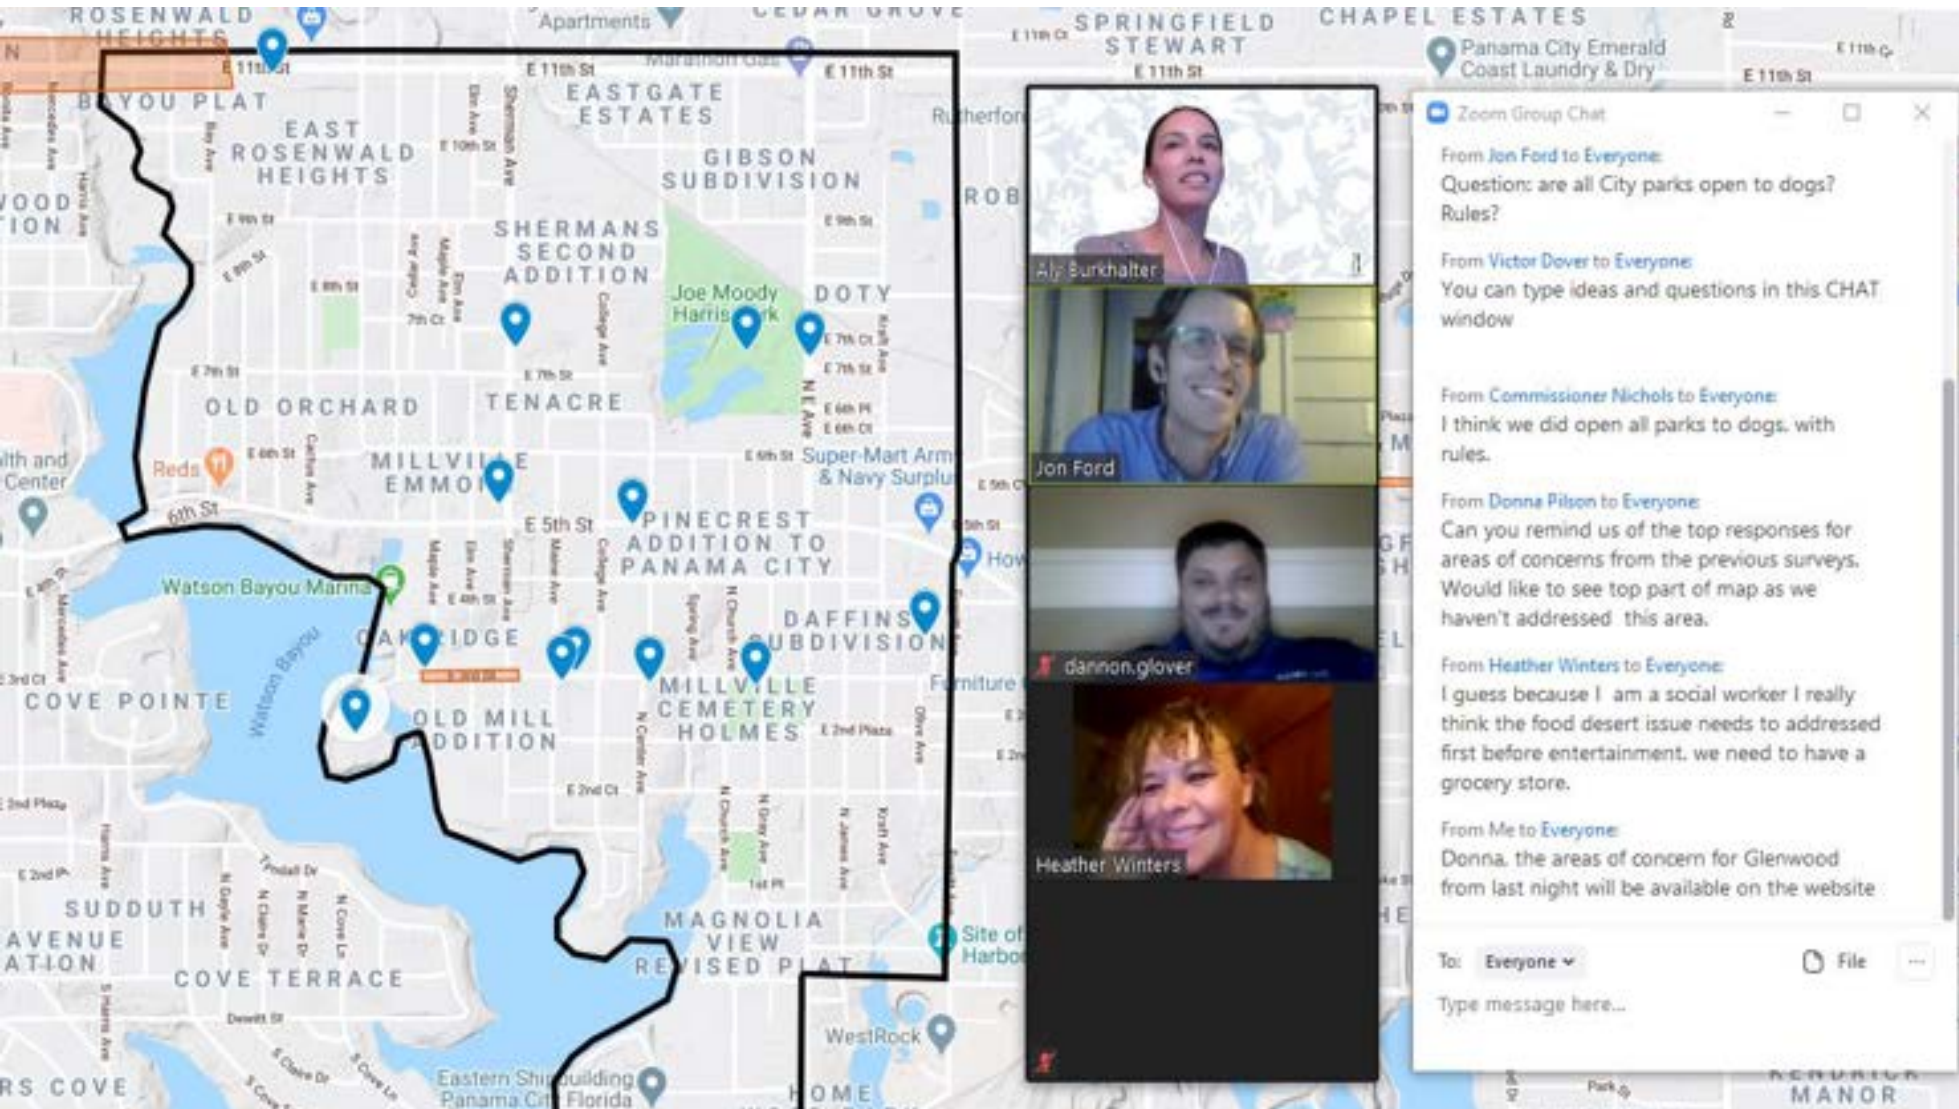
ROSENWALD HEIGHTS
Apartments
CEDAR GROVE
SPRINGFIELD STEWART
CHAPEL ESTATES
Panama City Emerald Coast Laundry & Dry
E 11th St
E 11th St
E 11th St
E 11th St
E 11th St
BAYOU PLAT
EASTGATE ESTATES
EAST ROSENWALD HEIGHTS
GIBSON SUBDIVISION
SHERMANS SECOND ADDITION
Joe Moody Harris Park
DOTY
OLD ORCHARD
TENACRE
MILLVILLE EMMONS
Reds
Super-Mart Army & Navy Surplus
6th St
E 5th St
PINECREST ADDITION TO PANAMA CITY
Watson Bayou Marina
OAKRIDGE
DAFFIN SUBDIVISION
COVE POINTE
Watson Bayou
OLD MILL ADDITION
MILLVILLE CEMETERY HOLMES
Furniture
SUDDUTH AVENUE
COVE TERRACE
MAGNOLIA VIEW REVISED PLAT
Site of Harbor
WestRock
Eastern Shipbuilding Panama City Florida
HOME
MANOR

Aly Burkhalter
Jon Ford
dannon.glover
Heather Winters

Zoom Group Chat
From Jon Ford to Everyone:
Question: are all City parks open to dogs? Rules?
From Victor Dover to Everyone:
You can type ideas and questions in this CHAT window
From Commissioner Nichols to Everyone:
I think we did open all parks to dogs. with rules.
From Donna Pilson to Everyone:
Can you remind us of the top responses for areas of concerns from the previous surveys. Would like to see top part of map as we haven't addressed this area.
From Heather Winters to Everyone:
I guess because I am a social worker I really think the food desert issue needs to addressed first before entertainment. we need to have a grocery store.
From Me to Everyone:
Donna. the areas of concern for Glenwood from last night will be available on the website
To: Everyone
File
Type message here...